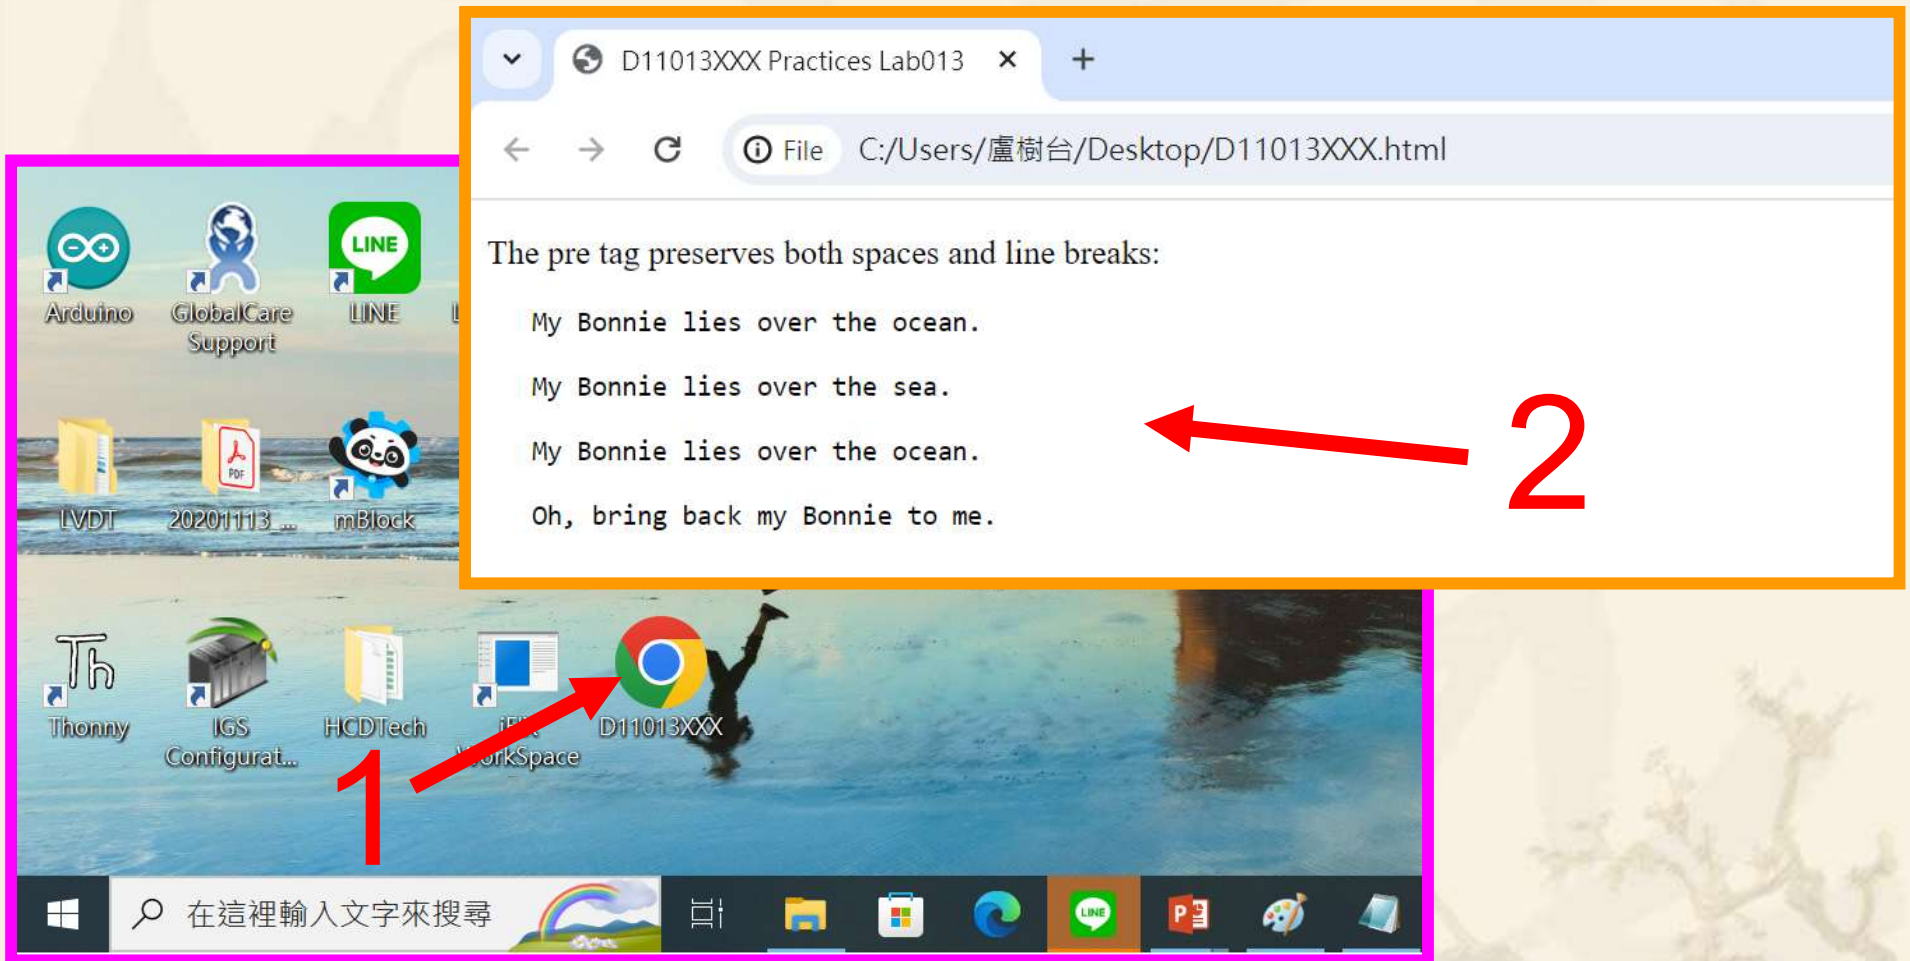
D11013XXX Practices Lab013 ×

File C:/Users/盧樹台/Desktop/D11013XXX.html

The pre tag preserves both spaces and line breaks:

My Bonnie lies over the ocean.

My Bonnie lies over the sea.

My Bonnie lies over the ocean.

Oh, bring back my Bonnie to me.

2

Arduino
GlobalCare Support
LINE
LVDT
20201113_...
mBlock
Thonny
IGS Configurat...
HCDTech
iFIX WorkSpace
D11013XXX

1

在這裡輸入文字來搜尋